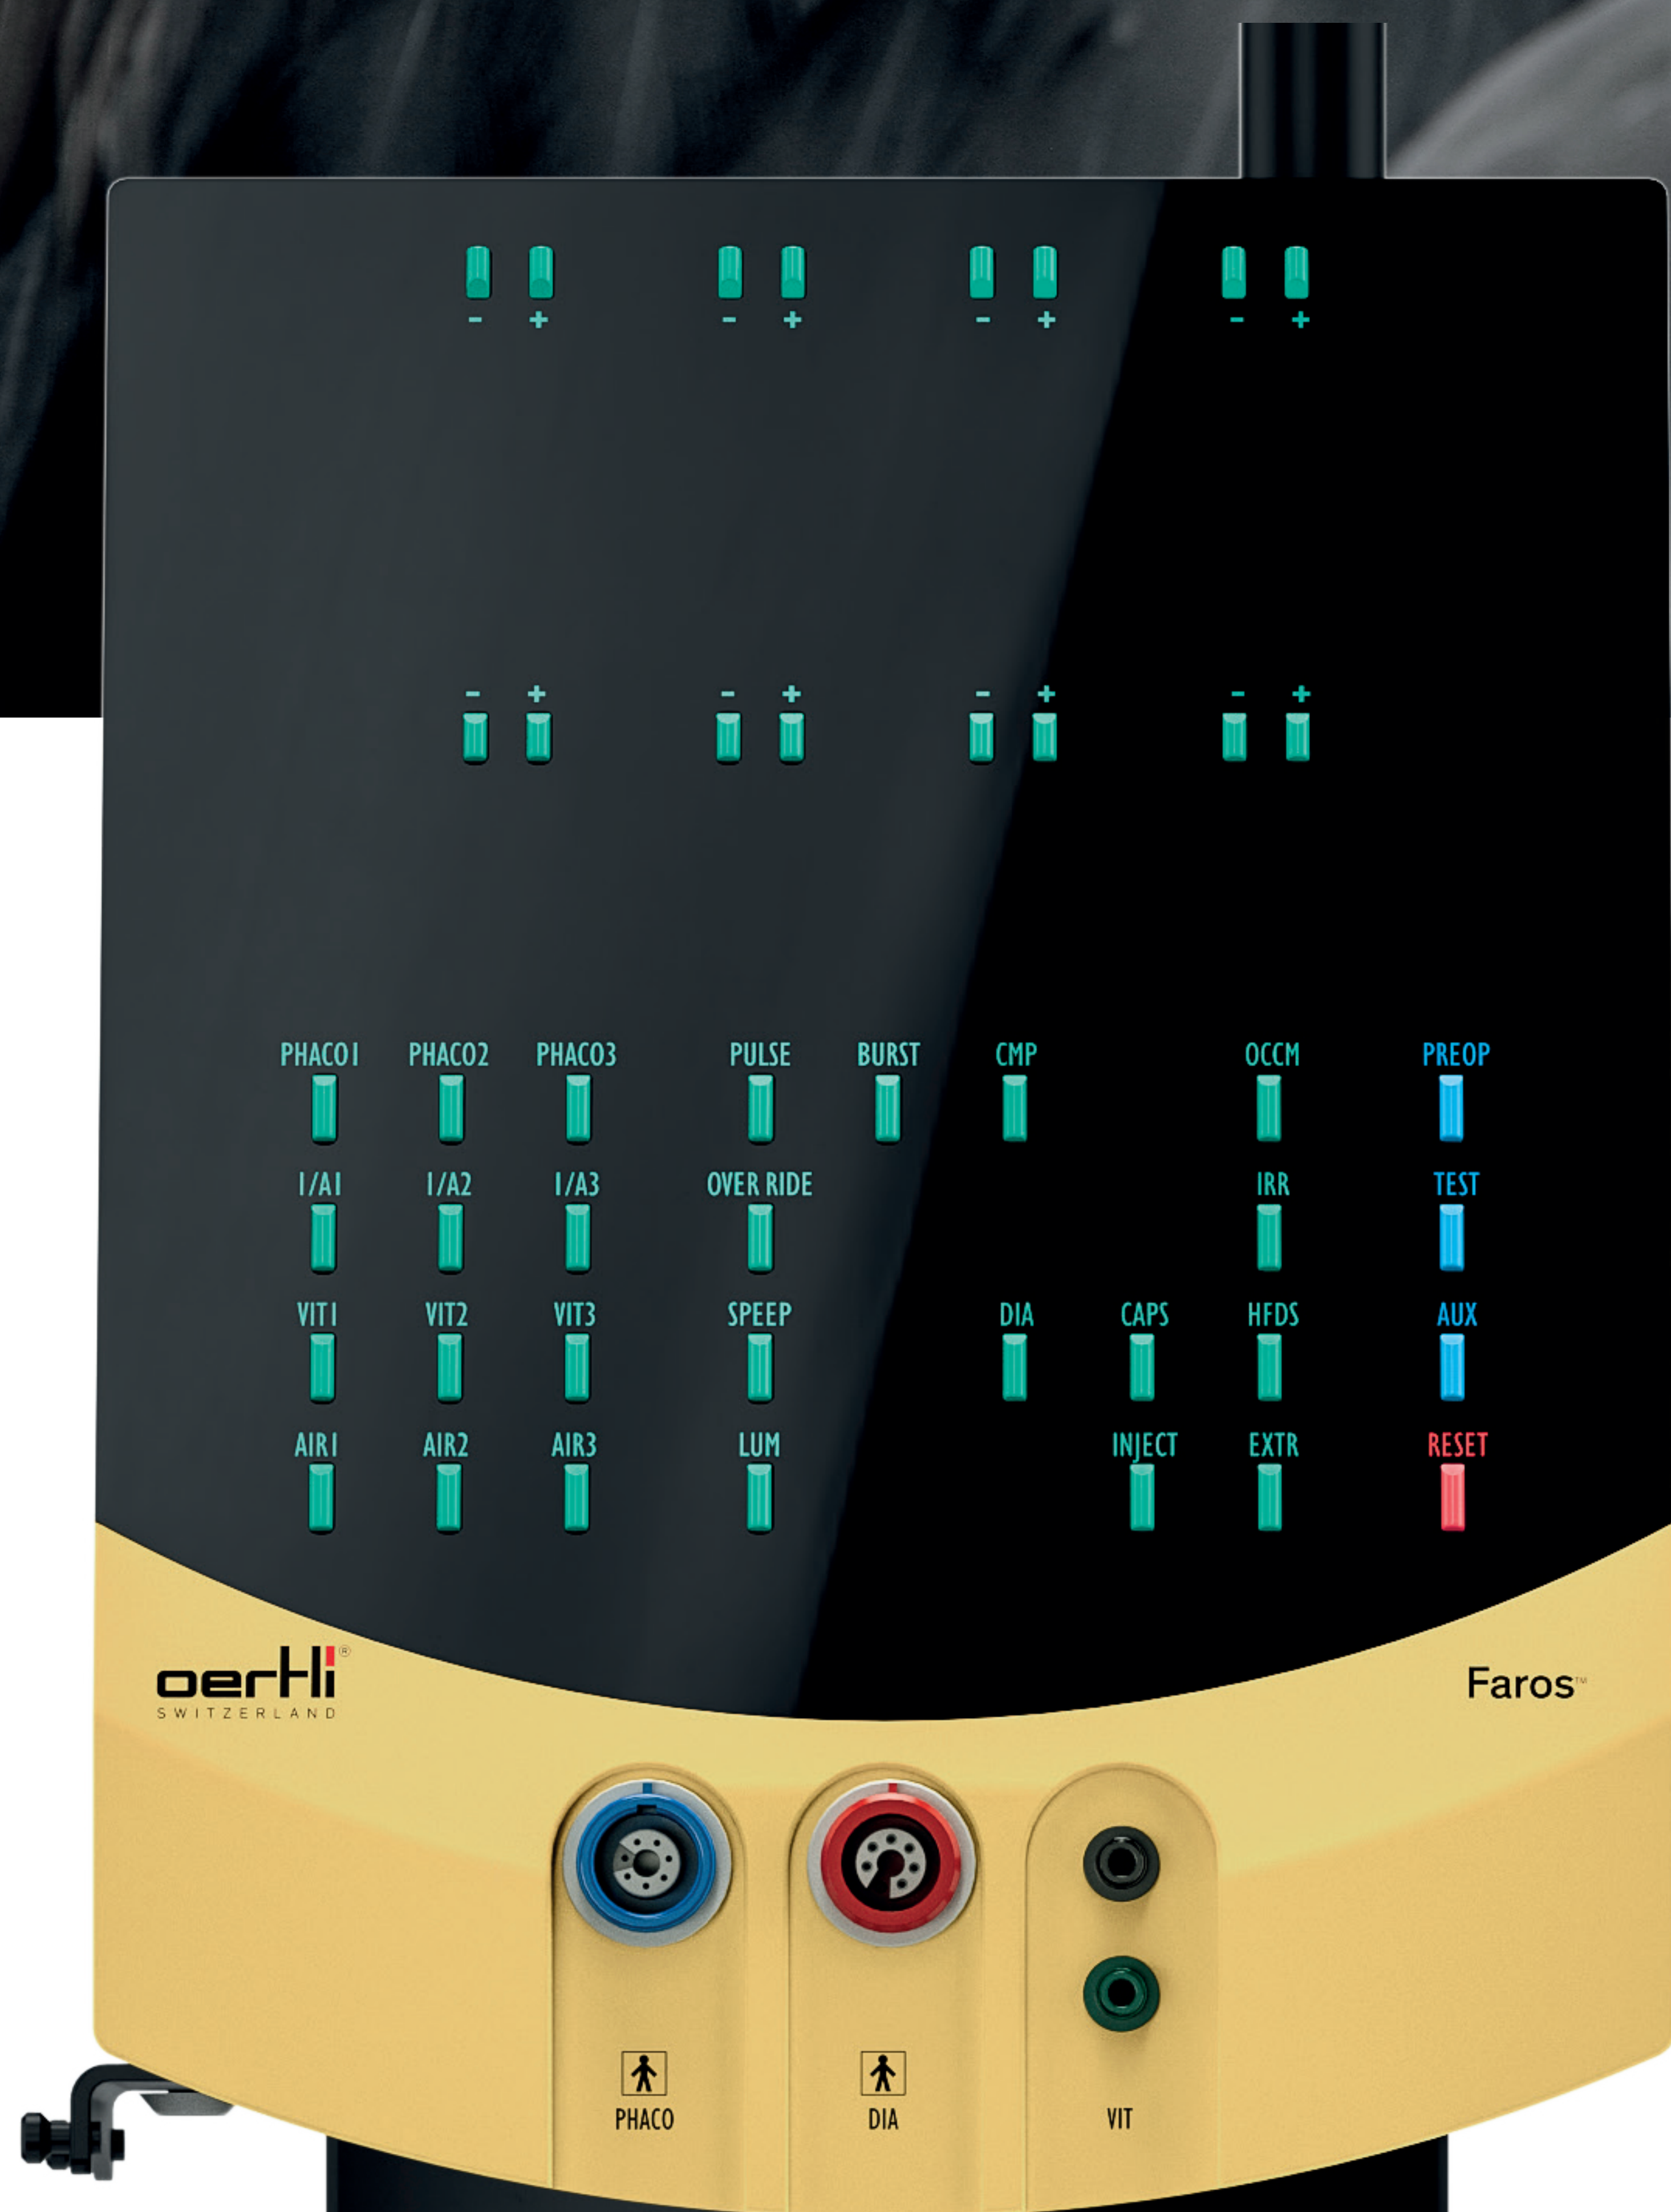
- + - + - + - +

- + - + - + - +

PHACO1 PHACO2 PHACO3 PULSE BURST CMP OCCM PREOP

I/A1 I/A2 I/A3 OVER RIDE IRR TEST

VIT1 VIT2 VIT3 SPEEP DIA CAPS HFDS AUX

AIR1 AIR2 AIR3 LUM INJECT EXTR RESET

oertli®
SWITZERLAND

Faros™

PHACO DIA VIT